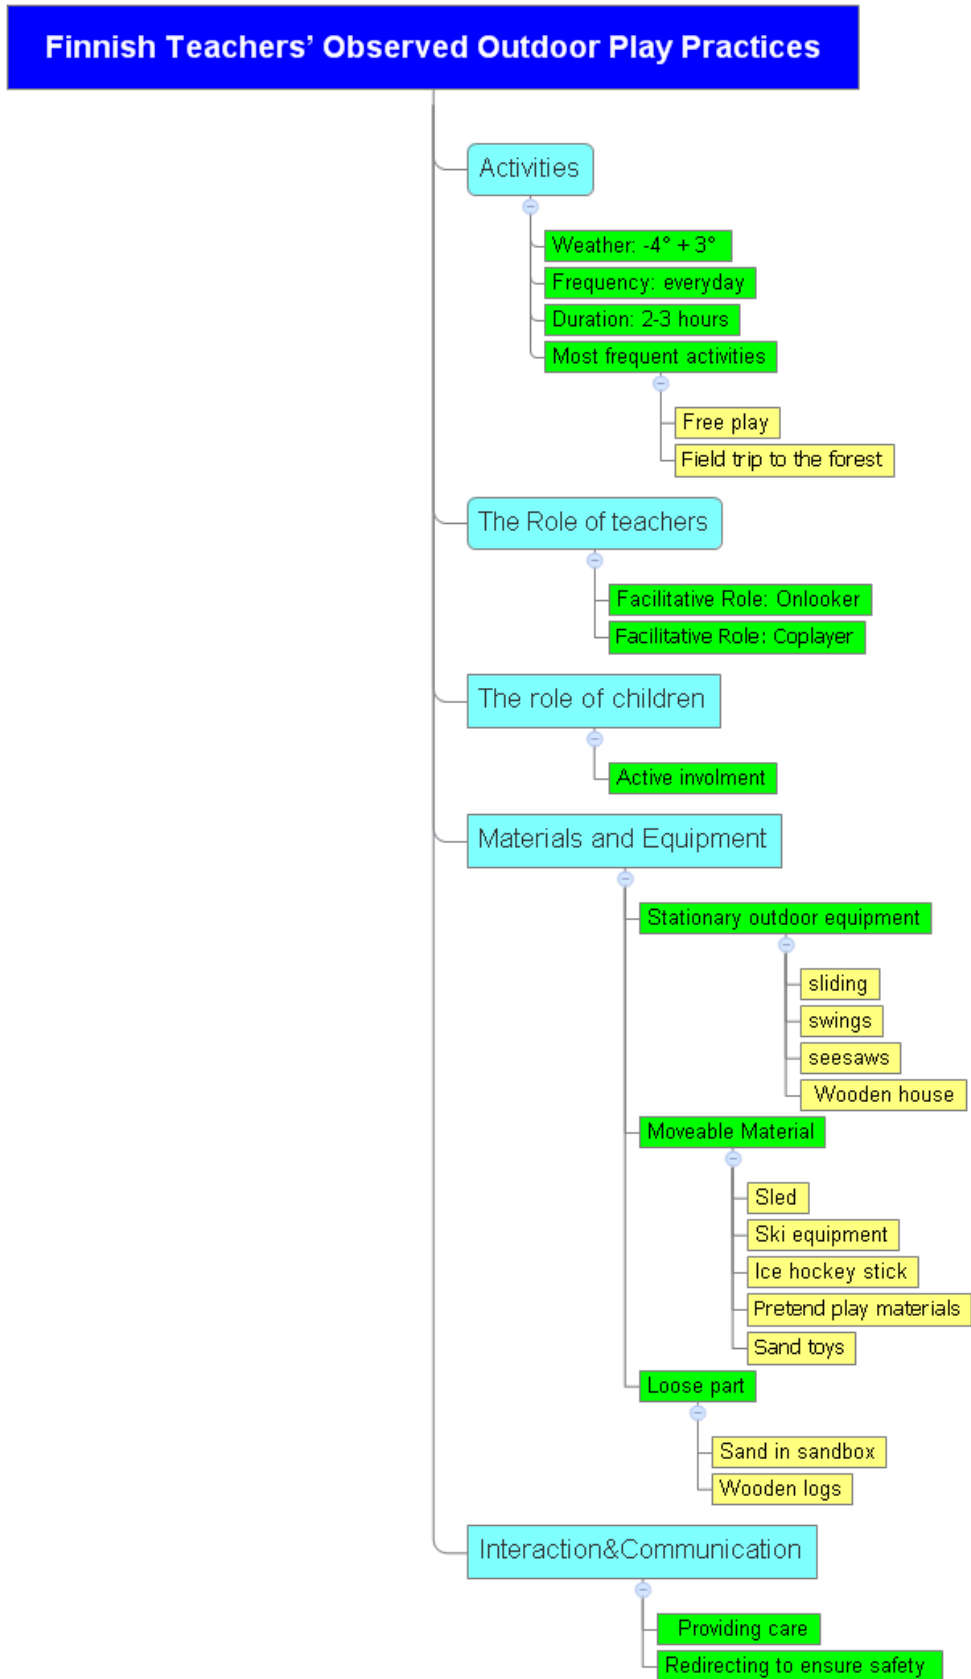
Finnish Teachers' Observed Outdoor Play Practices

Activities

Weather: -4° + 3°

Frequency: everyday

Duration: 2-3 hours

Most frequent activities

Free play

Field trip to the forest

The Role of teachers

Facilitative Role: Onlooker

Facilitative Role: Coplayer

The role of children

Active involment

Materials and Equipment

Stationary outdoor equipment

sliding

swings

seesaws

Wooden house

Moveable Material

Sled

Ski equipment

Ice hockey stick

Pretend play materials

Sand toys

Loose part

Sand in sandbox

Wooden logs

Interaction&Communication

Providing care

Redirecting to ensure safety